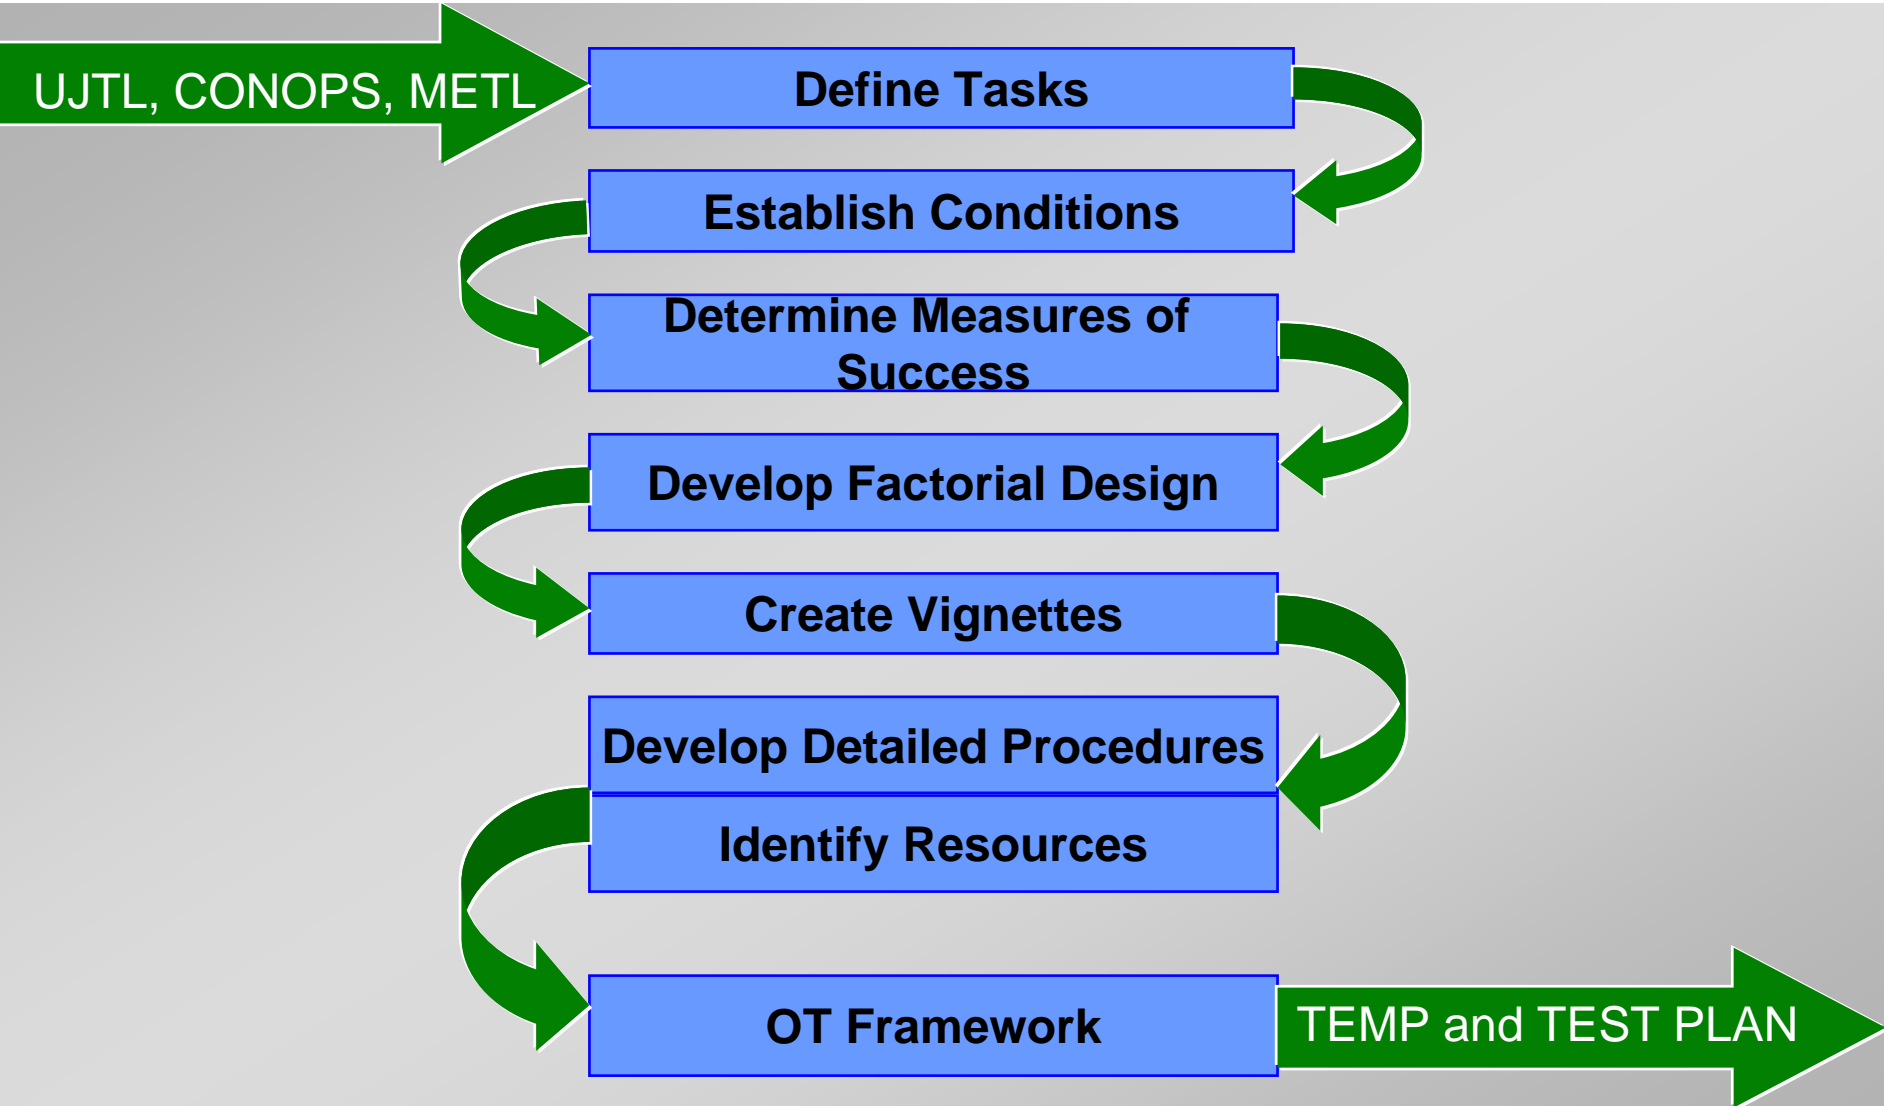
UJTL, CONOPS, METL

Define Tasks

Establish Conditions

Determine Measures of Success

Develop Factorial Design

Create Vignettes

Develop Detailed Procedures

Identify Resources

OT Framework

TEMP and TEST PLAN